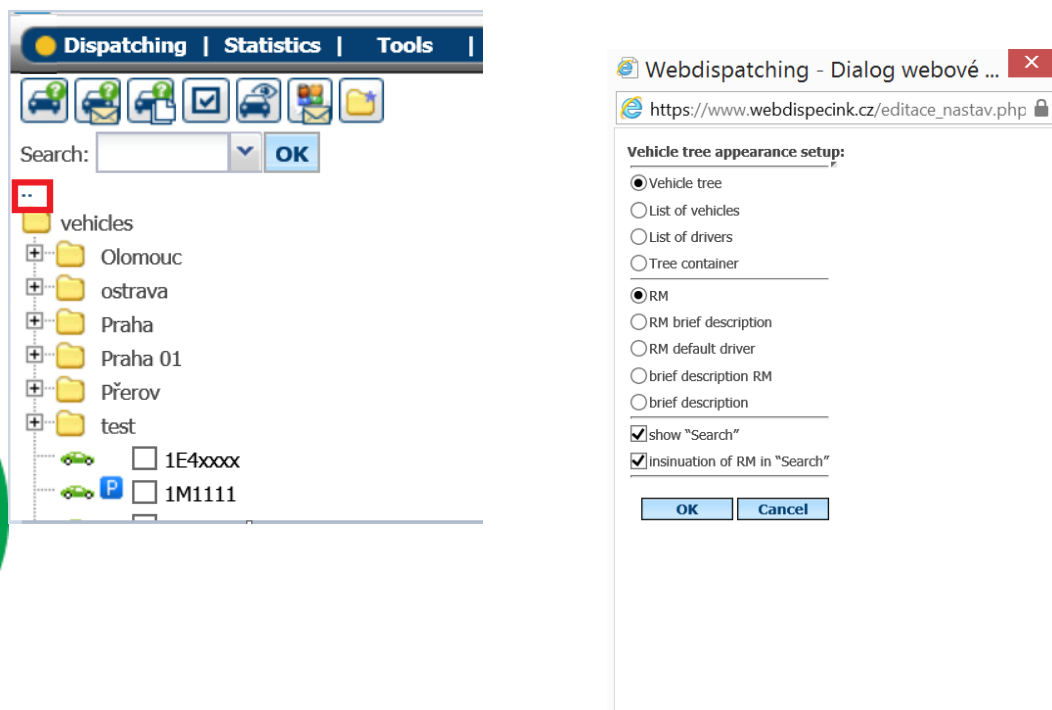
Dispatching | Statistics | Tools |

Search: OK

..

vehicles
Olomouc
ostrava
Praha
Praha 01
Přerov
test
1E4xxxx
P 1M1111

Webdispatching - Dialog webové ...
https://www.webdispecink.cz/editace_nastav.php

Vehicle tree appearance setup:
Vehicle tree
List of vehicles
List of drivers
Tree container
RM
RM brief description
RM default driver
brief description RM
brief description
show "Search"
insinuation of RM in "Search"

OK
Cancel